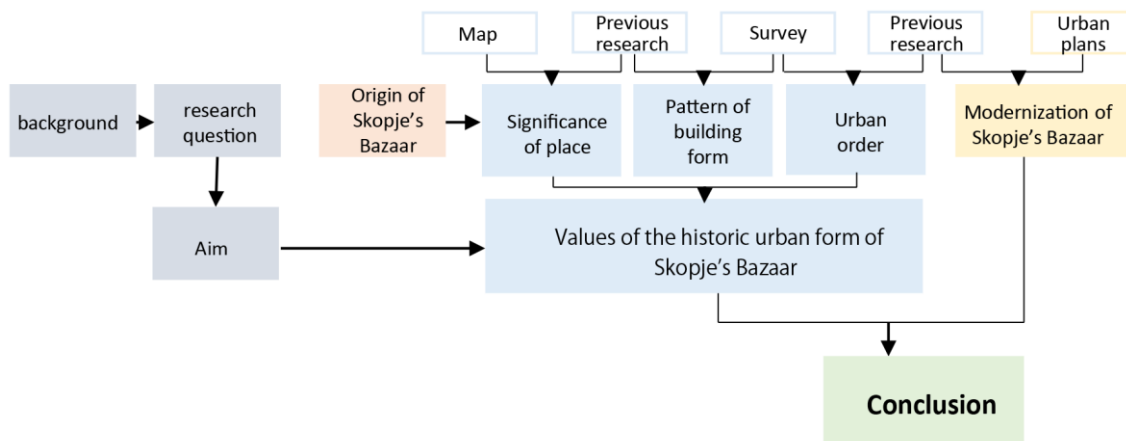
Map

Previous research

Survey

Previous research

Urban plans

background

research question

Origin of Skopje's Bazaar

Significance of place

Pattern of building form

Urban order

Modernization of Skopje's Bazaar

Aim

Values of the historic urban form of Skopje's Bazaar

Conclusion